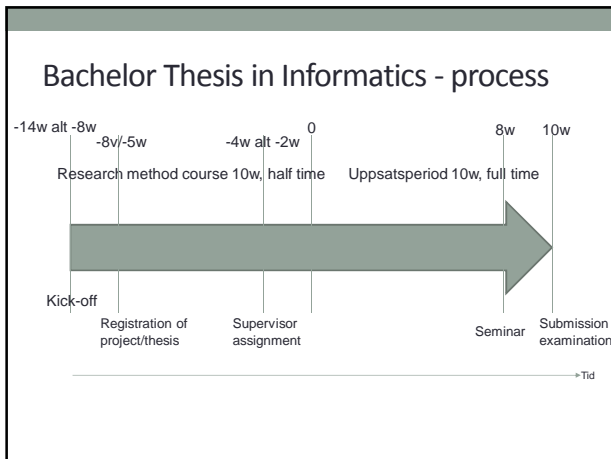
Bachelor Thesis in Informatics - process

-14w alt -8w

-8v/-5w

-4w alt -2w

0

8w

10w

Research method course 10w, half time

Uppsatsperiod 10w, full time

Kick-off

Registration of project/thesis

Supervisor assignment

Seminar

Submission examination

Tid